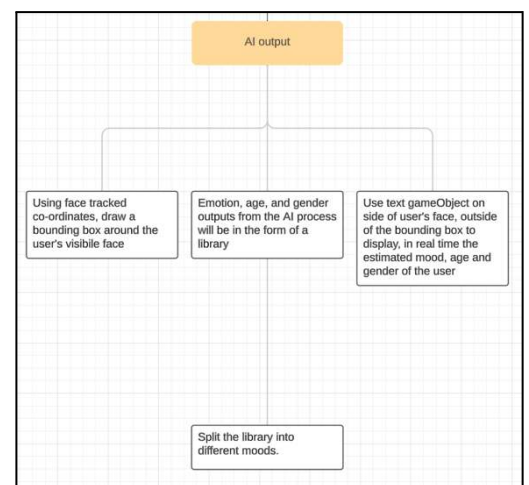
AI output

Using face tracked co-ordinates, draw a bounding box around the user's visibile face

Emotion, age, and gender outputs from the AI process will be in the form of a library

Use text gameObject on side of user's face, outside of the bounding box to display, in real time the estimated mood, age and gender of the user

Split the library into different moods.